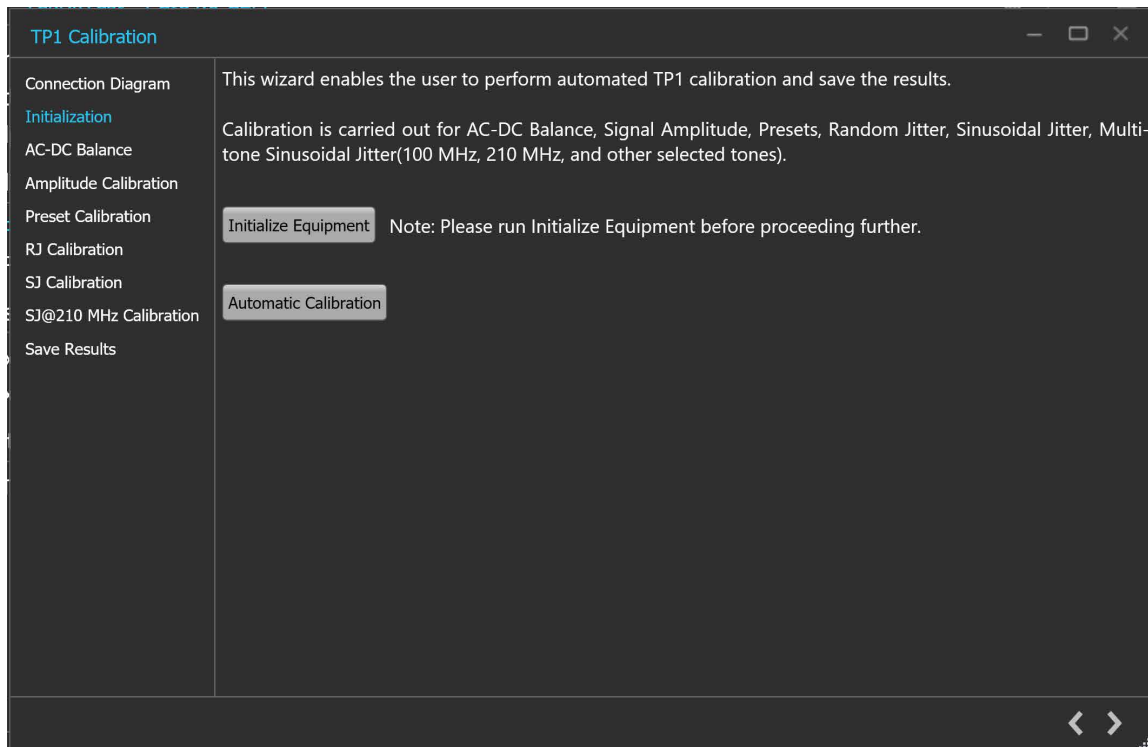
TP1 Calibration

Connection Diagram
Initialization
AC-DC Balance
Amplitude Calibration
Preset Calibration
RJ Calibration
SJ Calibration
SJ@210 MHz Calibration
Save Results

This wizard enables the user to perform automated TP1 calibration and save the results.

Calibration is carried out for AC-DC Balance, Signal Amplitude, Presets, Random Jitter, Sinusoidal Jitter, Multitone Sinusoidal Jitter(100 MHz, 210 MHz, and other selected tones).

Initialize Equipment Note: Please run Initialize Equipment before proceeding further.

Automatic Calibration